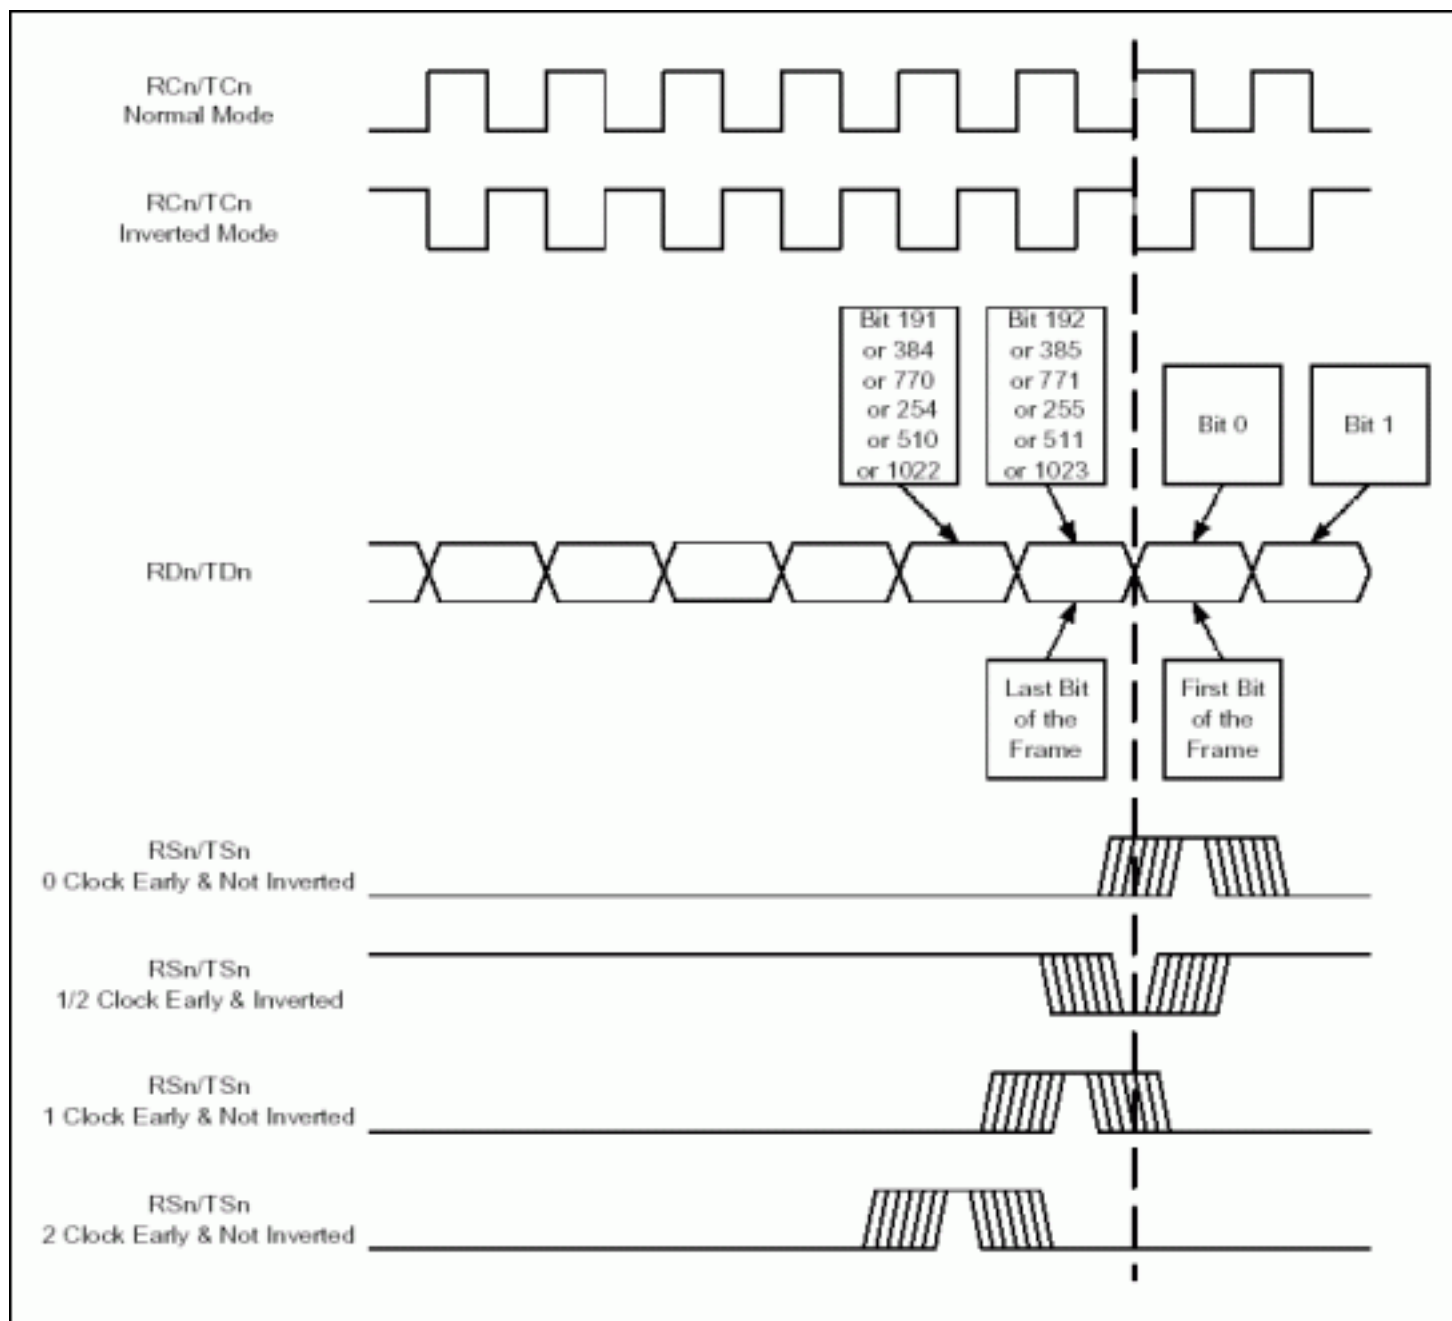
RCn/TCn
Normal Mode

RCn/TCn
Inverted Mode

Bit 191
or 384
or 770
or 254
or 510
or 1022

Bit 192
or 385
or 771
or 255
or 511
or 1023

Bit 0

Bit 1

RDn/TDn

Last Bit
of the
Frame

First Bit
of the
Frame

RSn/TSn
0 Clock Early & Not Inverted

RSn/TSn
1/2 Clock Early & Inverted

RSn/TSn
1 Clock Early & Not Inverted

RSn/TSn
2 Clock Early & Not Inverted